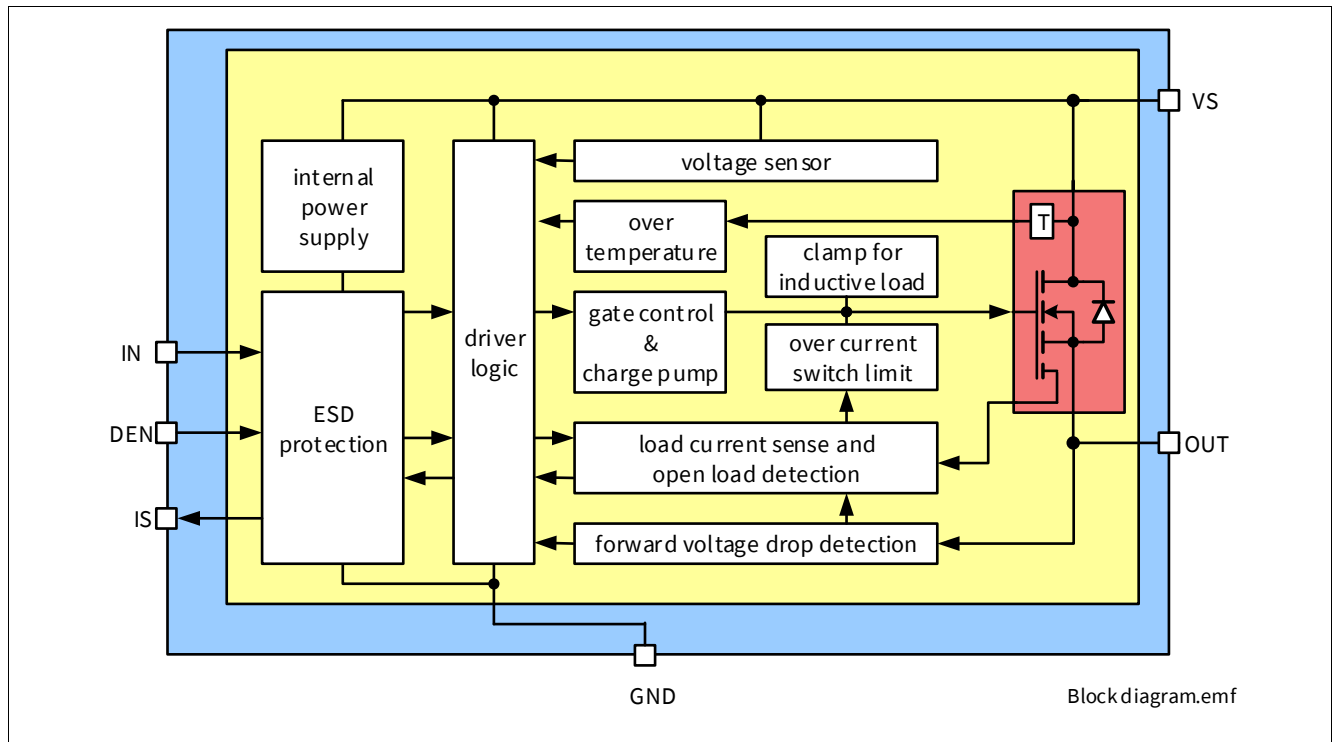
VS

internal power supply

driver logic

voltage sensor

over temperature

T

clamp for inductive load

gate control & charge pump

over current switch limit

IN

DEN

IS

ESD protection

load current sense and open load detection

OUT

forward voltage drop detection

GND

Block diagram.emf